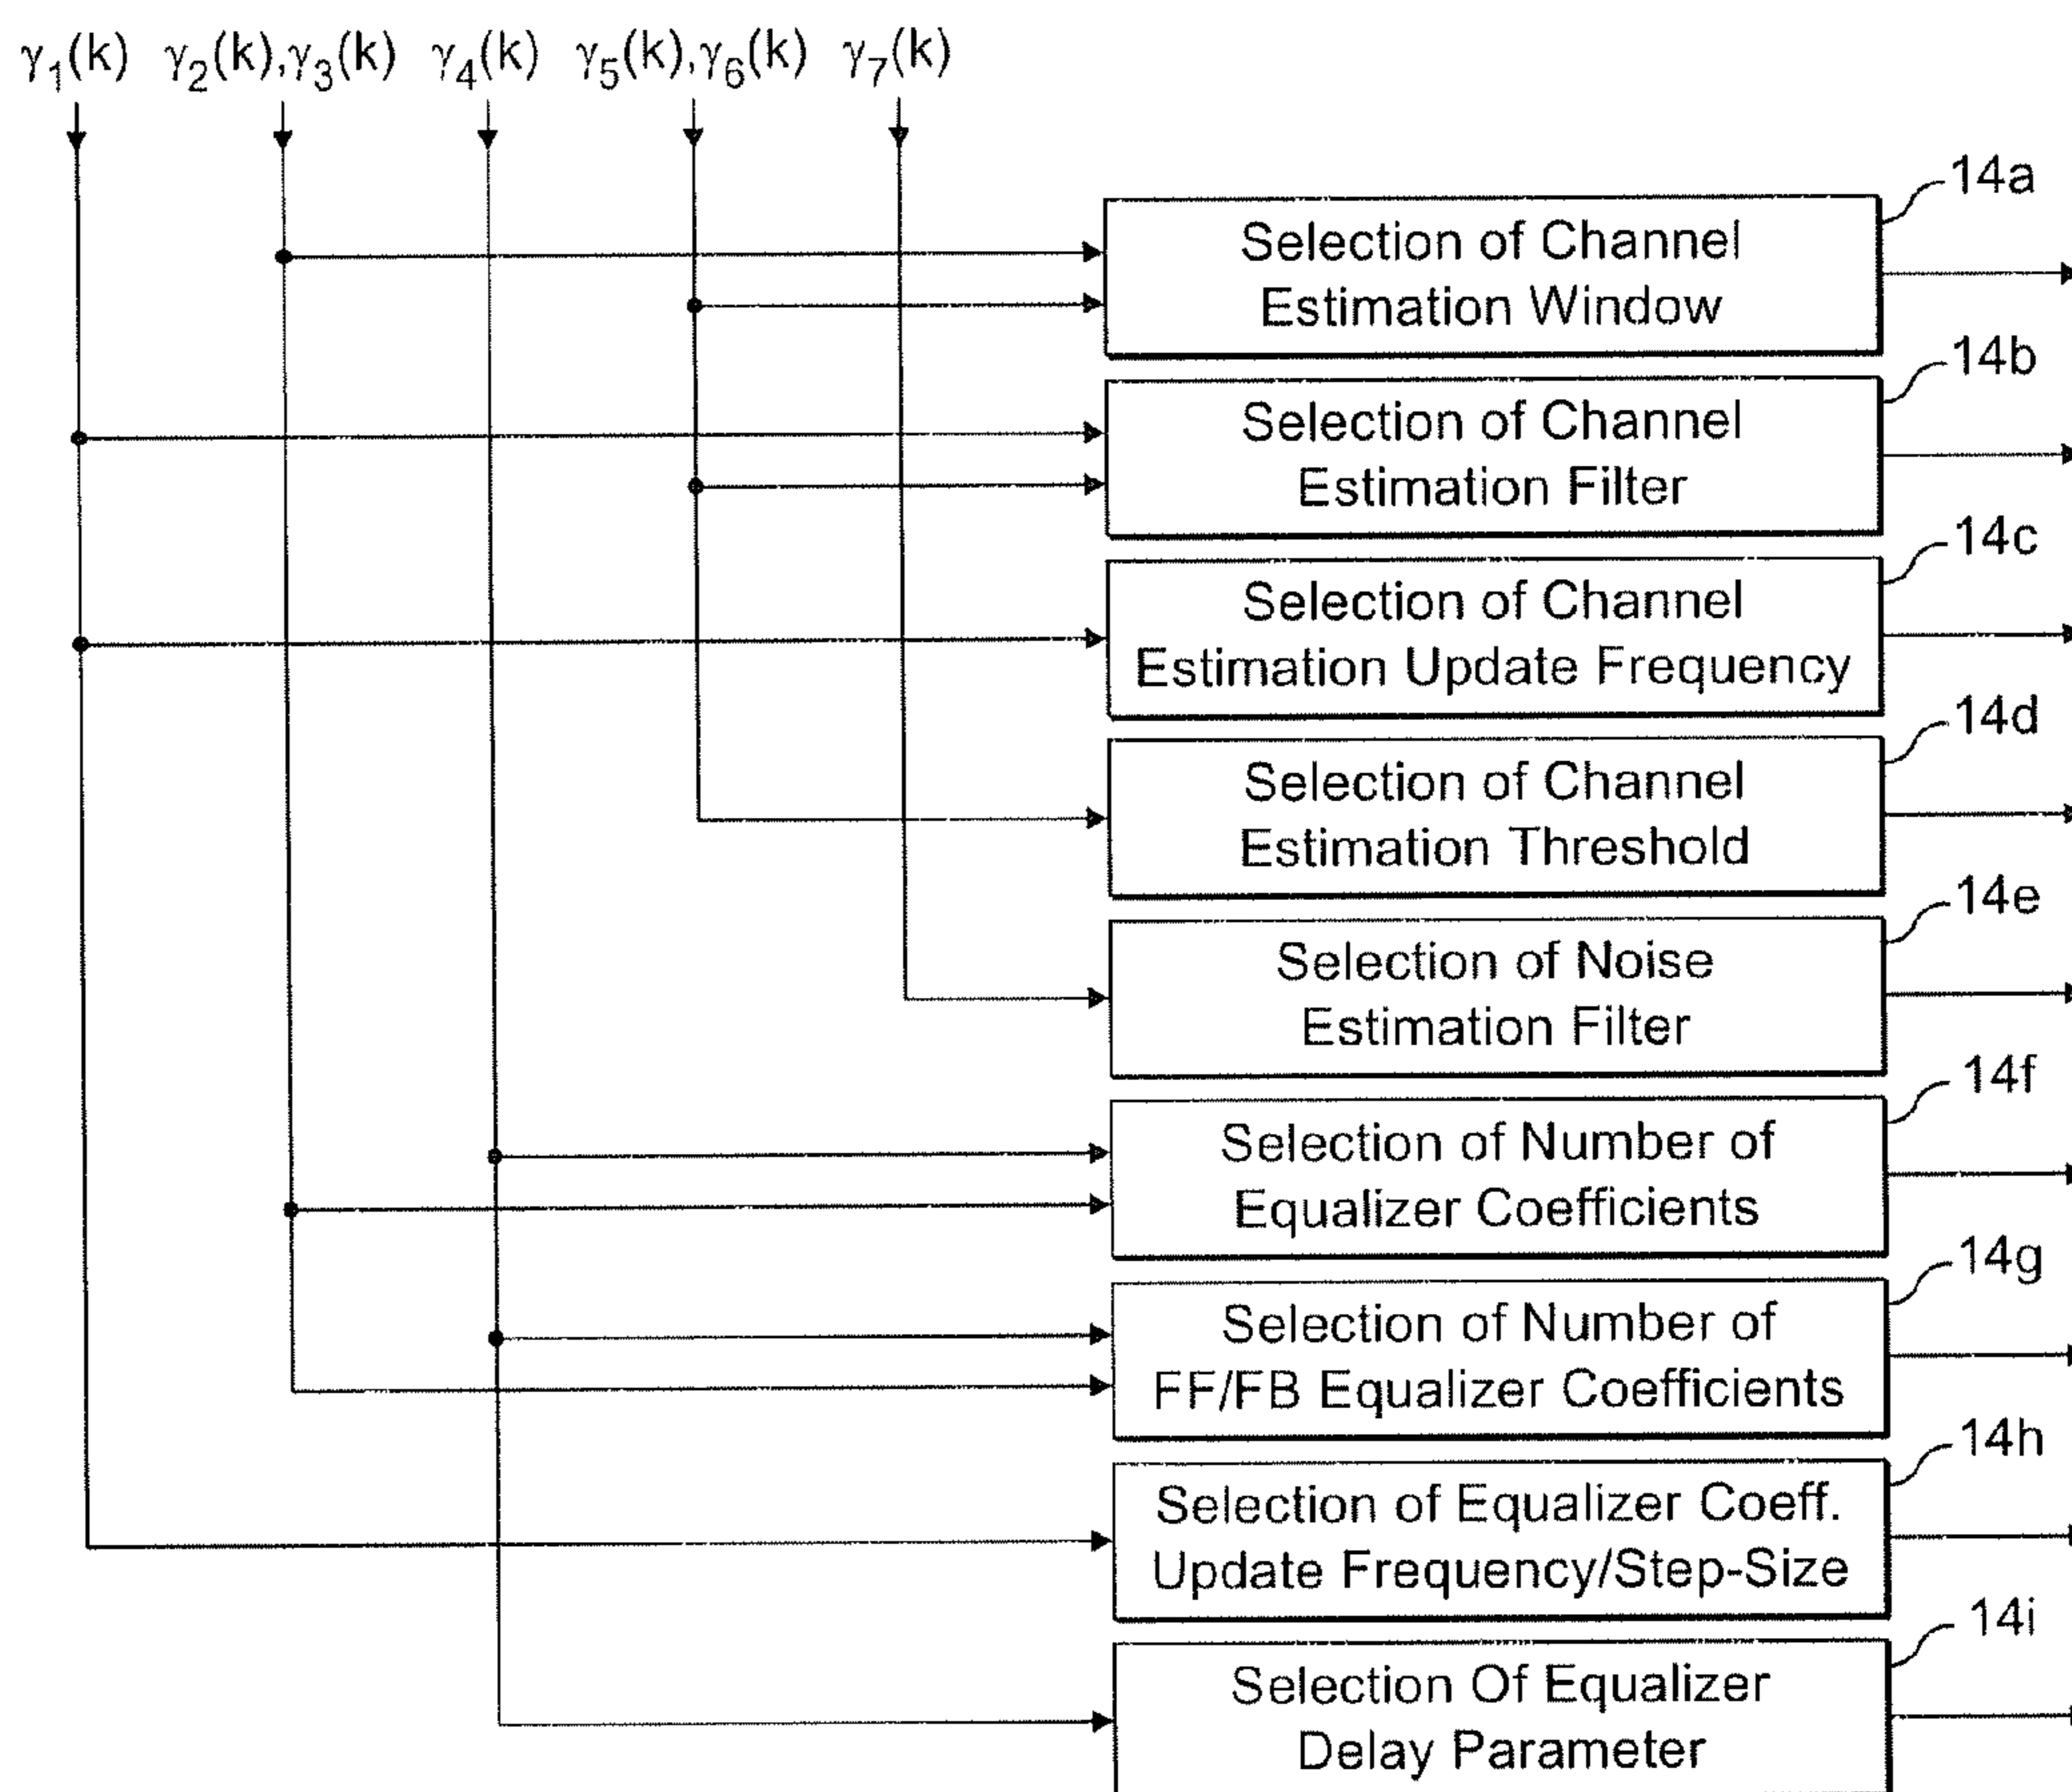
$\gamma_1(k)$ $\gamma_2(k),\gamma_3(k)$ $\gamma_4(k)$ $\gamma_5(k),\gamma_6(k)$ $\gamma_7(k)$

14a
Selection of Channel Estimation Window

14b
Selection of Channel Estimation Filter

14c
Selection of Channel Estimation Update Frequency

14d
Selection of Channel Estimation Threshold

14e
Selection of Noise Estimation Filter

14f
Selection of Number of Equalizer Coefficients

14g
Selection of Number of FF/FB Equalizer Coefficients

14h
Selection of Equalizer Coeff. Update Frequency/Step-Size

14i
Selection Of Equalizer Delay Parameter